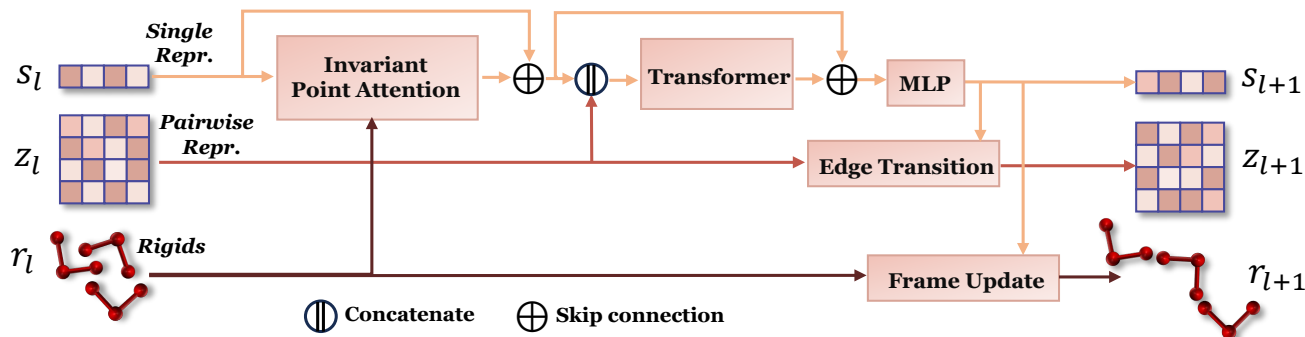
$s_l$

Single Repr.

Invariant Point Attention

$\oplus$

Transformer

$\oplus$

MLP

$s_{l+1}$

$z_l$

Pairwise Repr.

Edge Transition

$z_{l+1}$

$r_l$

Rigids

Frame Update

$r_{l+1}$

Concatenate

$\oplus$ Skip connection